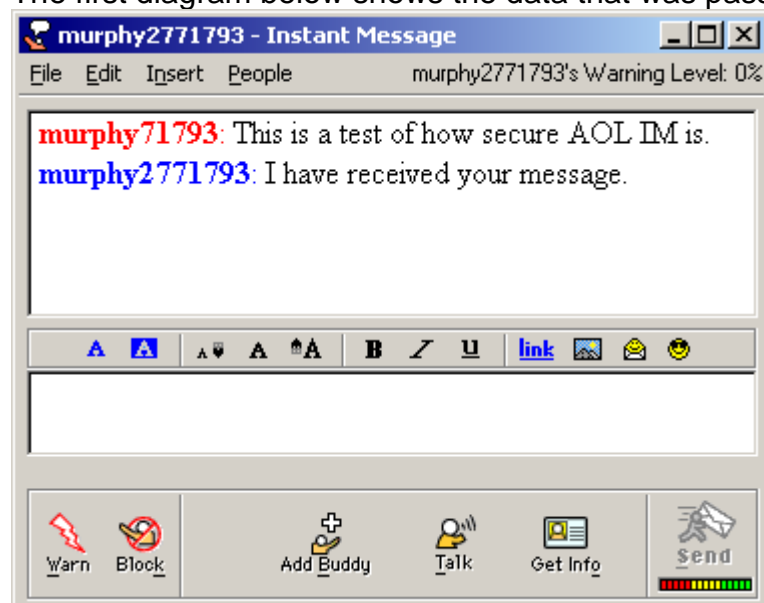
murphy2771793 - Instant Message

File Edit Insert People murphy2771793's Warning Level: 0%

murphy71793: This is a test of how secure AOL IM is.
murphy2771793: I have received your message.

A A A A A B I U link

Warn Block Add Buddy Talk Get Info Send